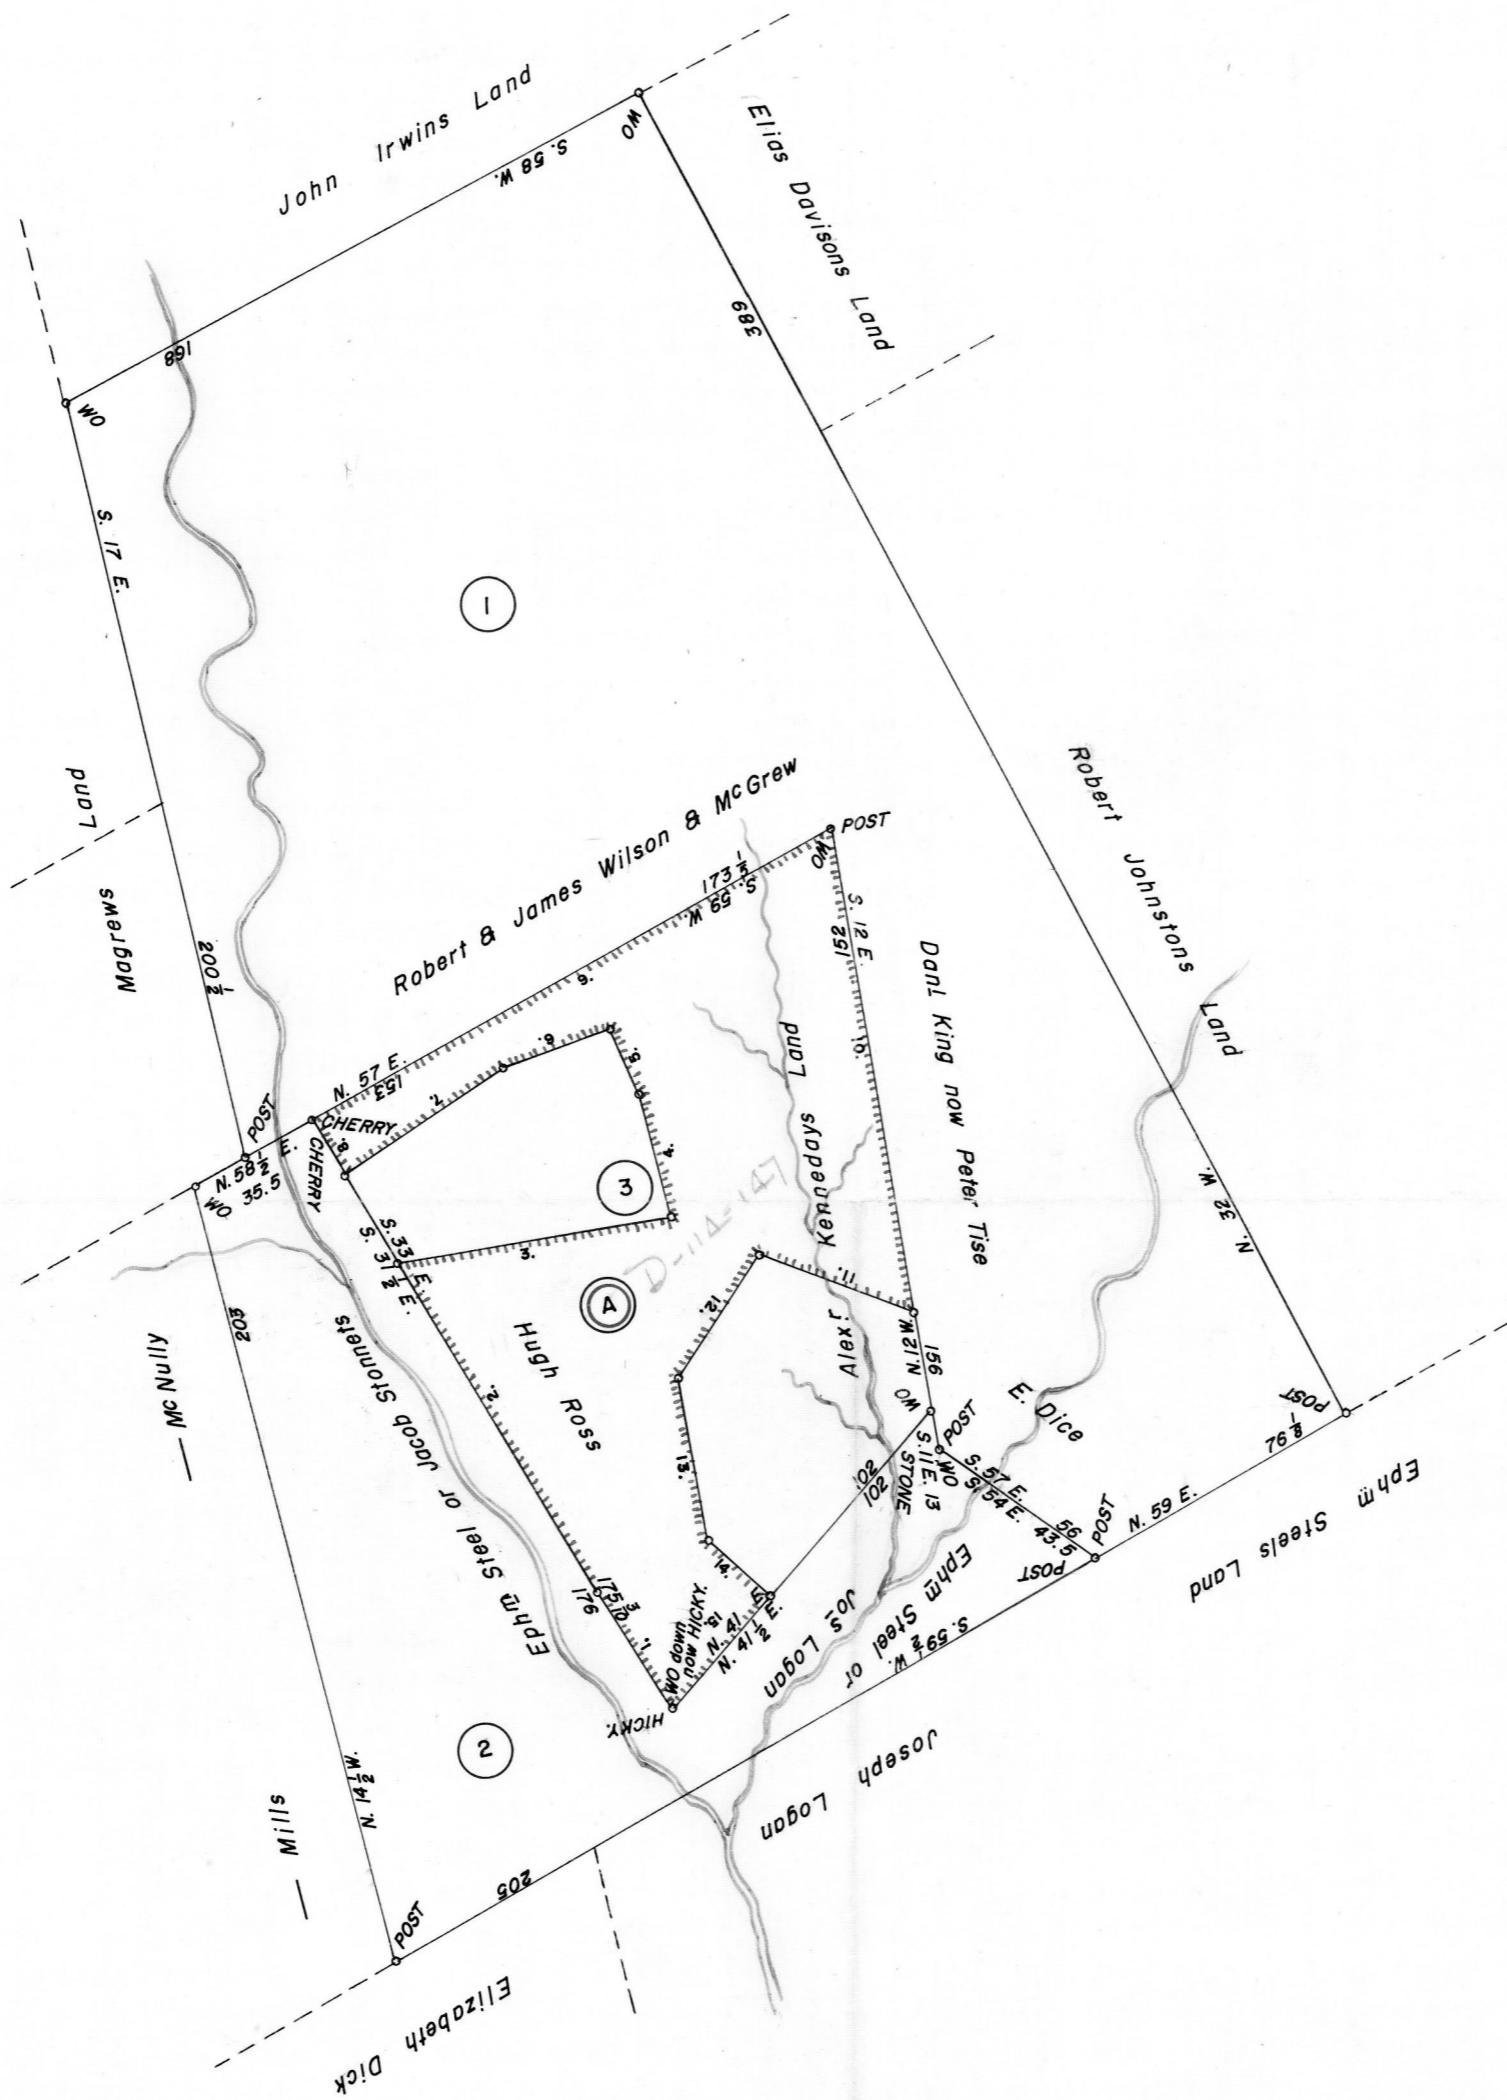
John Irwins Land

W.O

S. 58 W.

Elias Davisons Land

389

168

W.O

S. 17 E.

1

Robert Johnstons Land

Land

Magrews

200$\frac{1}{2}$

Robert & James Wilson & McGrew

POST

W.O

173$\frac{1}{4}$

S. 59 W.

S. 12 E.

152

Danl King now Peter Tise

9.

10.

6.

5.

N. 57 E.

153

7.

Land

Kennedays

POST

CHERRY

8.

CHERRY

4.

N. 58$\frac{1}{2}$ E.

35.5

W.O

3

S. 33

S. 3$\frac{1}{2}$ E.

3.

11.

D-114-147

A

12.

McNully

203

Hugh Ross

Alex.r

N. 12 W.

156

2.

W.O

Ephm Steel or Jacob Stonnets

13.

POST

E. Dice

102

102

STONE

S. 11 E. 13

W.O

S. 57 E.

S. 54 E.

56

43.5

POST

N. 59 E.

76$\frac{1}{8}$

POST

N. 32 W.

Ephm Steels Land

14.

15.

175$\frac{3}{10}$

176

1.

W.O down now HICKY.

N. 51

N. 41

N. 41$\frac{1}{2}$

Jos. Logan

Ephm Steel or

S. 59$\frac{1}{2}$ W.

HICKY.

2

Joseph Logan

Mills

N. 14$\frac{1}{2}$ W.

POST

205

Elizabeth Dick